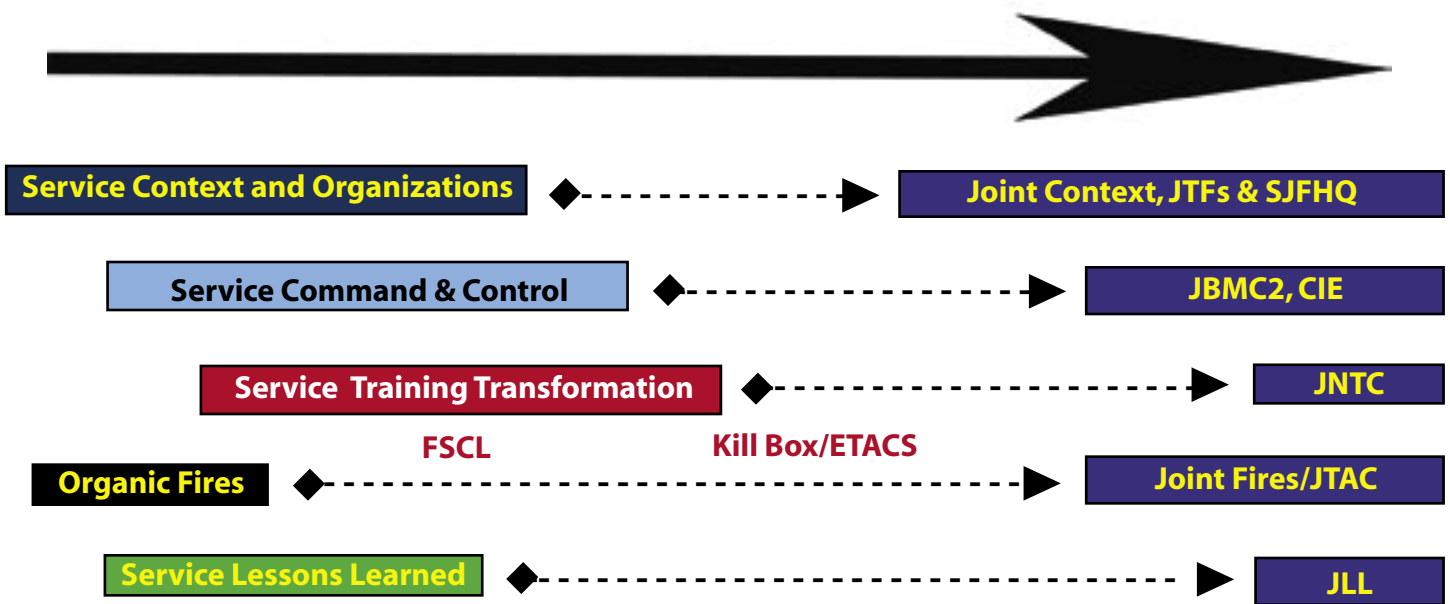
Service Context and Organizations

Joint Context, JTFs & SJFHQ

Service Command & Control

JBMC2, CIE

Service Training Transformation

JNTC

FSCL

Kill Box/ETACS

Organic Fires

Joint Fires/JTAC

Service Lessons Learned

JLL